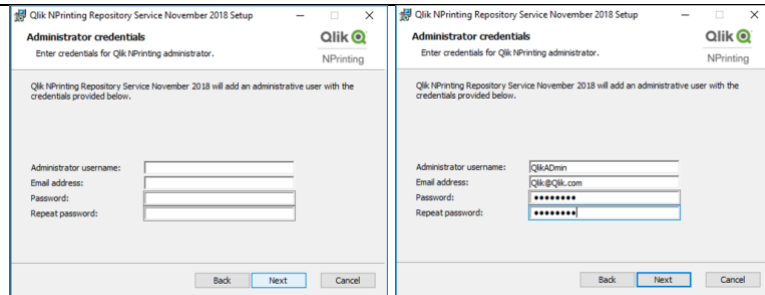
Qlik NPrinting Repository Service November 2018 Setup

Administrator credentials

Enter credentials for Qlik NPrinting administrator.

Qlik

NPrinting

Qlik NPrinting Repository Service November 2018 will add an administrative user with the credentials provided below.

Administrator username:

Email address:

Password:

Repeat password:

Back Next Cancel

Qlik NPrinting Repository Service November 2018 Setup

Administrator credentials

Enter credentials for Qlik NPrinting administrator.

Qlik

NPrinting

Qlik NPrinting Repository Service November 2018 will add an administrative user with the credentials provided below.

Administrator username: QlikADmin

Email address: Qlik@Qlik.com

Password: ••••••••

Repeat password: ••••••••

Back Next Cancel